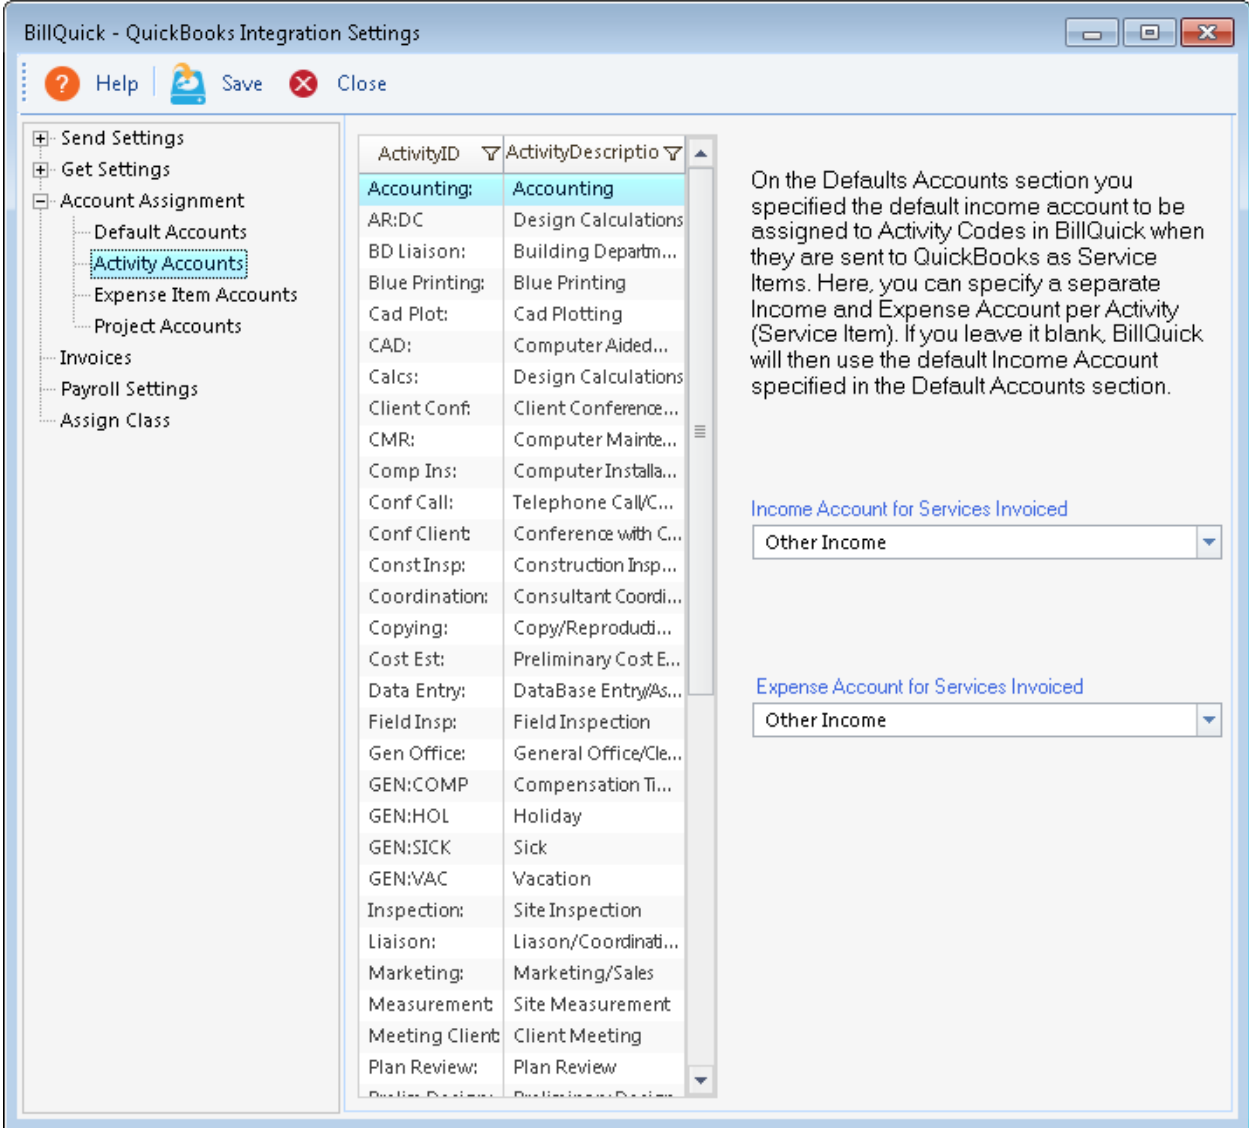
BillQuick - QuickBooks Integration Settings

Help Save Close

Send Settings
Get Settings
Account Assignment
Default Accounts
Activity Accounts
Expense Item Accounts
Project Accounts
Invoices
Payroll Settings
Assign Class

| ActivityID | ActivityDescriptio |
|---|---|
| Accounting: | Accounting |
| AR:DC | Design Calculations |
| BD Liaison: | Building Departm... |
| Blue Printing: | Blue Printing |
| Cad Plot: | Cad Plotting |
| CAD: | Computer Aided... |
| Calcs: | Design Calculations |
| Client Conf: | Client Conference... |
| CMR: | Computer Mainte... |
| Comp Ins: | Computer Installa... |
| Conf Call: | Telephone Call/C... |
| Conf Client: | Conference with C... |
| Const Insp: | Construction Insp... |
| Coordination: | Consultant Coordi... |
| Copying: | Copy/Reproducti... |
| Cost Est: | Preliminary Cost E... |
| Data Entry: | DataBase Entry/As... |
| Field Insp: | Field Inspection |
| Gen Office: | General Office/Cle... |
| GEN:COMP | Compensation Ti... |
| GEN:HOL | Holiday |
| GEN:SICK | Sick |
| GEN:VAC | Vacation |
| Inspection: | Site Inspection |
| Liaison: | Liason/Coordinati... |
| Marketing: | Marketing/Sales |
| Measurement: | Site Measurement |
| Meeting Client: | Client Meeting |
| Plan Review: | Plan Review |
| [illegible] | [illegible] |

On the Defaults Accounts section you specified the default income account to be assigned to Activity Codes in BillQuick when they are sent to QuickBooks as Service Items. Here, you can specify a separate Income and Expense Account per Activity (Service Item). If you leave it blank, BillQuick will then use the default Income Account specified in the Default Accounts section.

Income Account for Services Invoiced
Other Income

Expense Account for Services Invoiced
Other Income